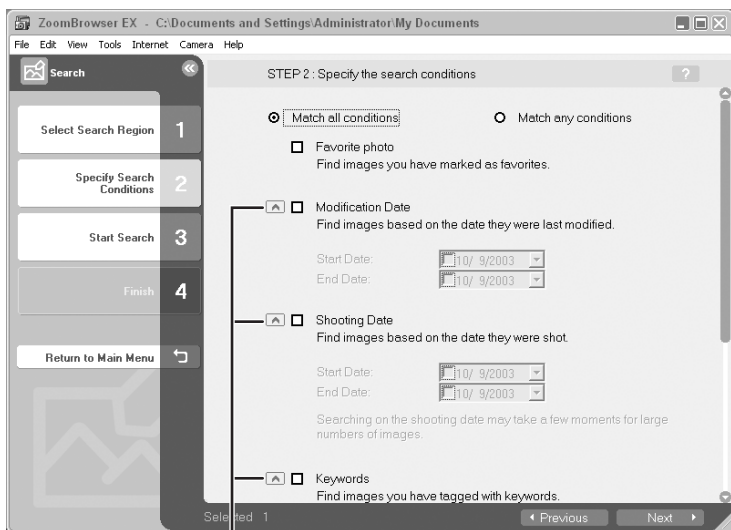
ZoomBrowser EX - C:\Documents and Settings\Administrator\My Documents

File Edit View Tools Internet Camera Help

Search

Select Search Region 1

Specify Search Conditions 2

Start Search 3

Finish 4

Return to Main Menu

STEP 2 : Specify the search conditions

?

Match all conditions

Match any conditions

Favorite photo
Find images you have marked as favorites.

Modification Date
Find images based on the date they were last modified.

Start Date: 10/ 9/2003
End Date: 10/ 9/2003

Shooting Date
Find images based on the date they were shot.

Start Date: 10/ 9/2003
End Date: 10/ 9/2003

Searching on the shooting date may take a few moments for large numbers of images.

Keywords
Find images you have tagged with keywords.

Selected 1

Previous

Next